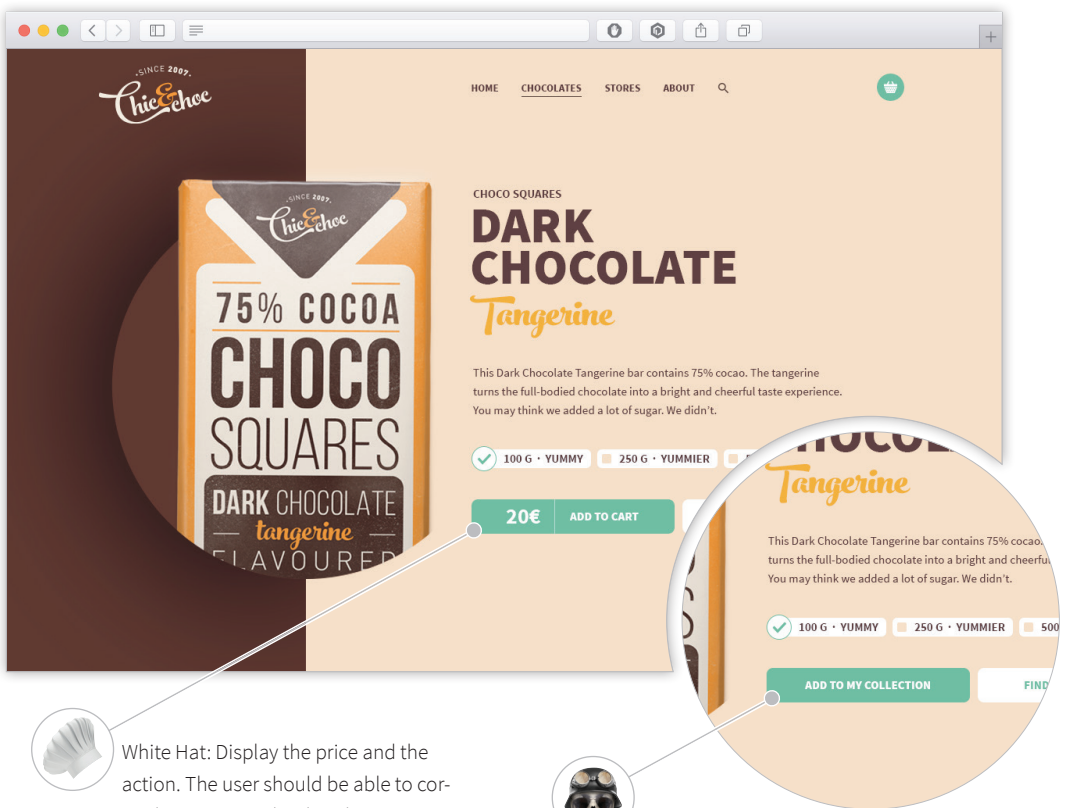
SINCE 2007
Chic&choc

HOME CHOCOLATES STORES ABOUT

SINCE 2007
Chic&choc
75% COCOA
CHOCO
SQUARES
DARK CHOCOLATE
tangerine
FLAVOURED

CHOCO SQUARES
DARK CHOCOLATE
Tangerine

This Dark Chocolate Tangerine bar contains 75% cocao. The tangerine turns the full-bodied chocolate into a bright and cheerful taste experience. You may think we added a lot of sugar. We didn't.

100 G · YUMMY 250 G · YUMMIER

20€ ADD TO CART

CHOCOL
Tangerine

This Dark Chocolate Tangerine bar contains 75% cocao. turns the full-bodied chocolate into a bright and cheerfu You may think we added a lot of sugar. We didn't.

100 G · YUMMY 250 G · YUMMIER 500

ADD TO MY COLLECTION FIND

White Hat: Display the price and the action. The user should be able to cor-